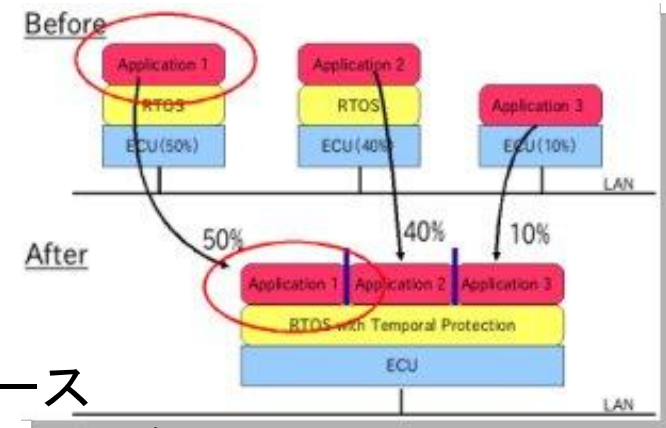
Before

Application 1
RTOS
ECU(50%)

Application 2
RTOS
ECU(40%)

Application 3
ECU(10%)

LAN

50%
40%
10%

After

Application 1
Application 2
Application 3
RTOS with Temporal Protection
ECU

ース

LAN